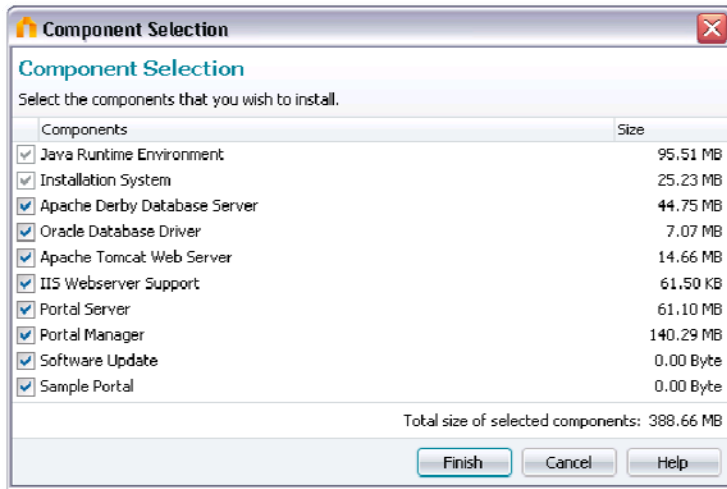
Component Selection

Component Selection

Select the components that you wish to install.

| Components | Size |
|---|---|
| Java Runtime Environment | 95.51 MB |
| Installation System | 25.23 MB |
| Apache Derby Database Server | 44.75 MB |
| Oracle Database Driver | 7.07 MB |
| Apache Tomcat Web Server | 14.66 MB |
| IIS Webserver Support | 61.50 KB |
| Portal Server | 61.10 MB |
| Portal Manager | 140.29 MB |
| Software Update | 0.00 Byte |
| Sample Portal | 0.00 Byte |

Total size of selected components: 388.66 MB

Finish Cancel Help